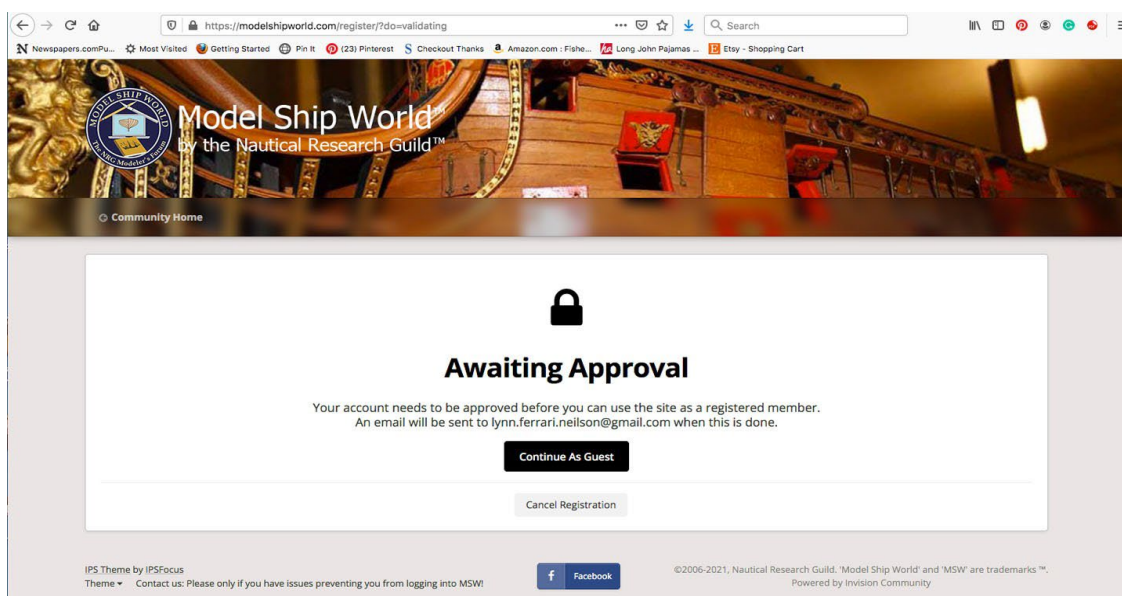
https://modelshipworld.com/register/?do=validating

Search

Newspapers.comPu... Most Visited Getting Started Pin It (23) Pinterest Checkout Thanks Amazon.com : Fishe... Long John Pajamas ... Etsy - Shopping Cart

MODEL SHIP WORLD The NRG Modeler's Forum

Model Ship World™
by the Nautical Research Guild™

Community Home

Awaiting Approval

Your account needs to be approved before you can use the site as a registered member.
An email will be sent to lynn.ferrari.neilson@gmail.com when this is done.

Continue As Guest

Cancel Registration

IPS Theme by IPSFocus
Theme ▾ Contact us: Please only if you have issues preventing you from logging into MSW!

Facebook

©2006-2021, Nautical Research Guild. 'Model Ship World' and 'MSW' are trademarks ™.
Powered by Invision Community